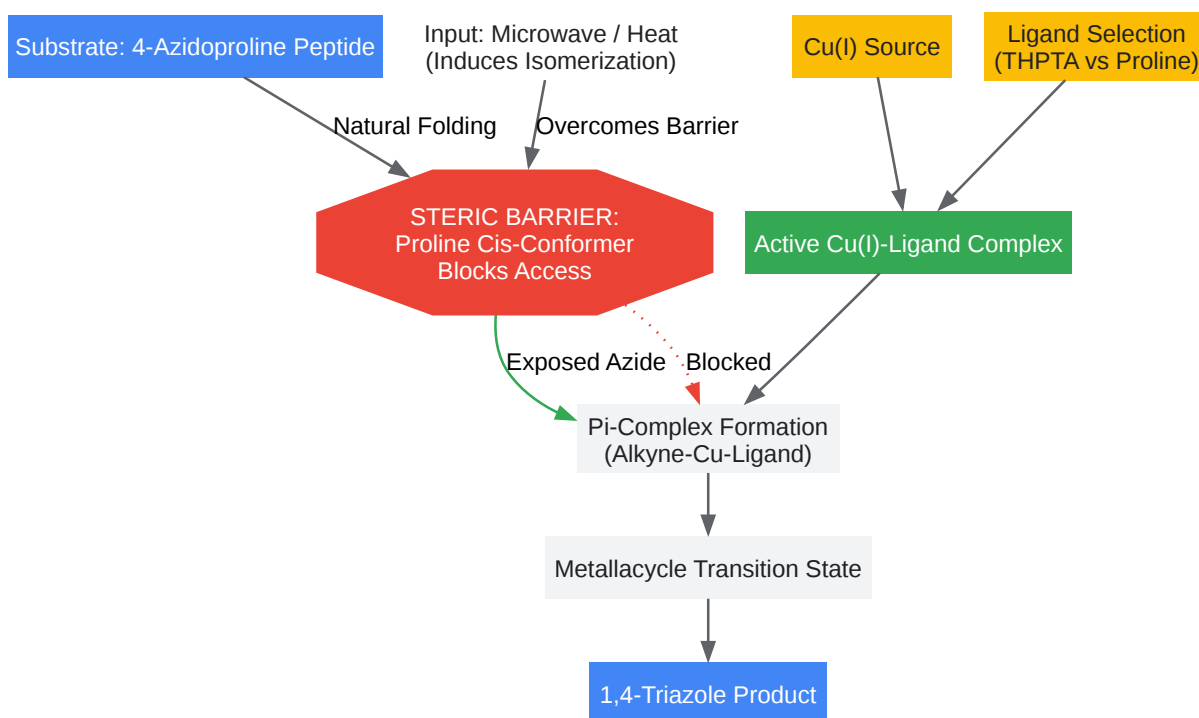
Substrate: 4-Azidoproline Peptide

Input: Microwave / Heat (Induces Isomerization)

Cu(I) Source

Ligand Selection (THPTA vs Proline)

Natural Folding

Overcomes Barrier

STERIC BARRIER: Proline Cis-Conformer Blocks Access

Active Cu(I)-Ligand Complex

Exposed Azide

Blocked

Pi-Complex Formation (Alkyne-Cu-Ligand)

Metallacycle Transition State

1,4-Triazole Product